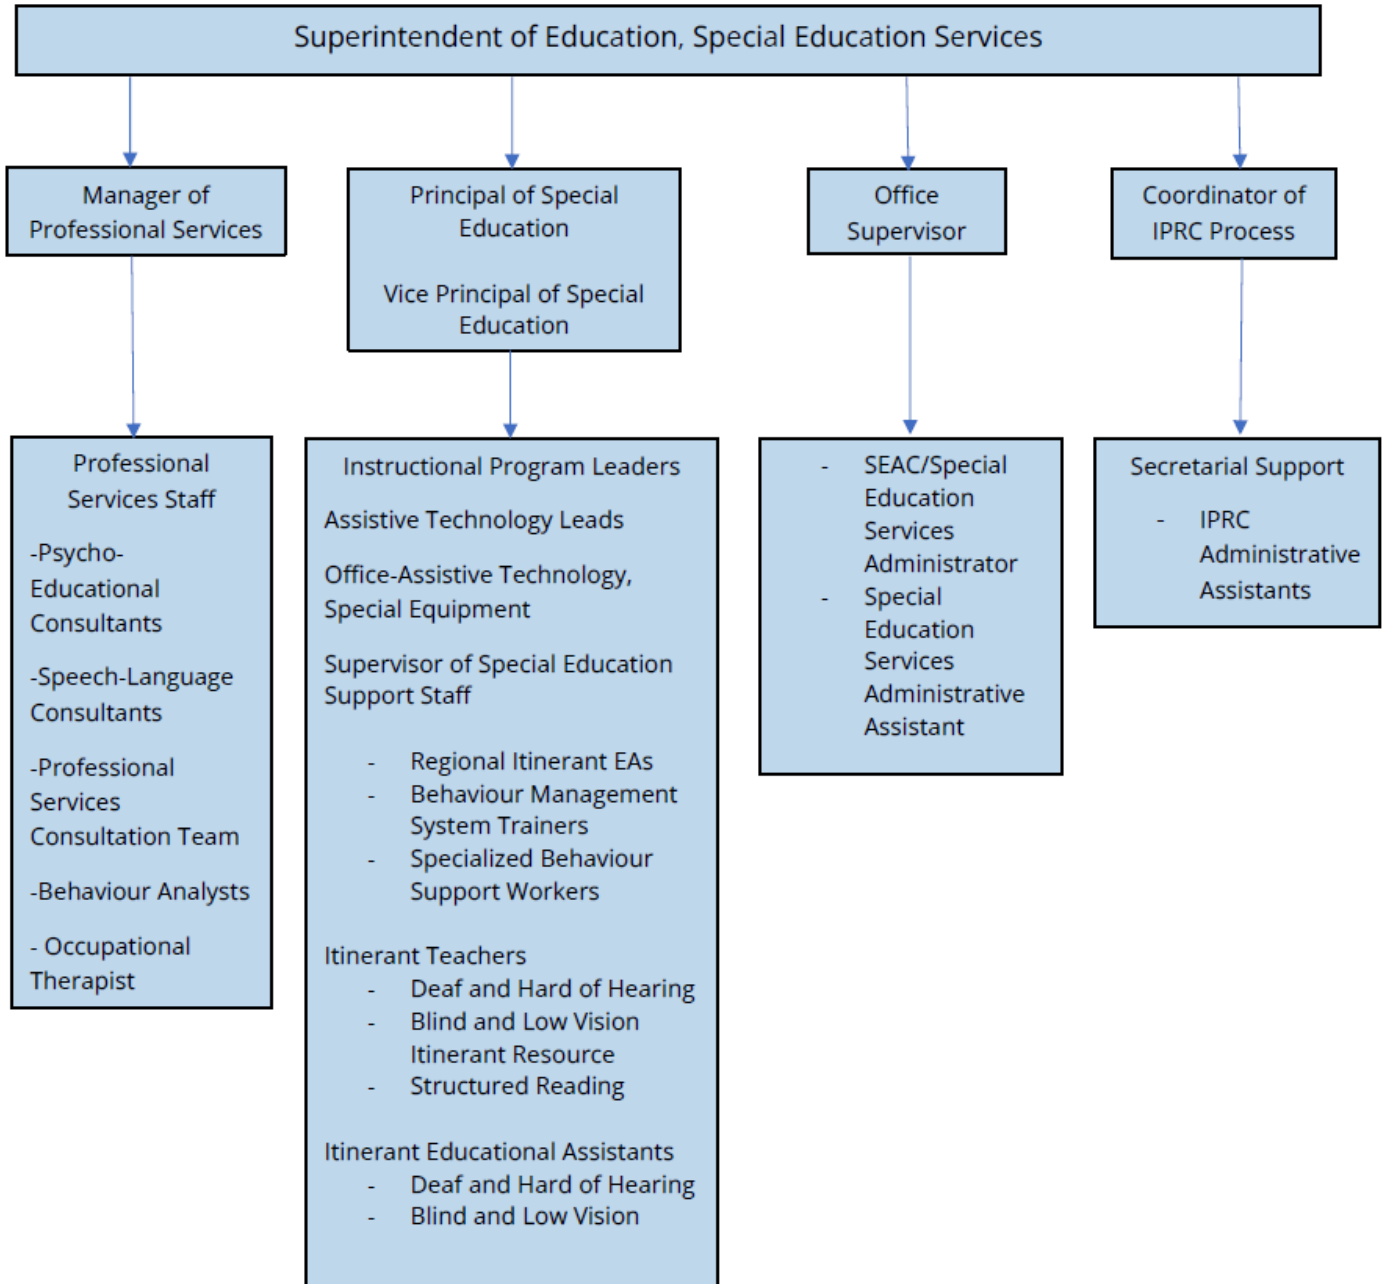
Superintendent of Education, Special Education Services

Manager of Professional Services

Principal of Special Education

Vice Principal of Special Education

Office Supervisor

Coordinator of IPRC Process

Professional Services Staff

-Psycho-Educational Consultants

-Speech-Language Consultants

-Professional Services Consultation Team

-Behaviour Analysts

- Occupational Therapist

Instructional Program Leaders

Assistive Technology Leads

Office-Assistive Technology, Special Equipment

Supervisor of Special Education Support Staff

- Regional Itinerant EAs
- Behaviour Management System Trainers
- Specialized Behaviour Support Workers

Itinerant Teachers
- Deaf and Hard of Hearing
- Blind and Low Vision Itinerant Resource
- Structured Reading

Itinerant Educational Assistants
- Deaf and Hard of Hearing
- Blind and Low Vision

- SEAC/Special Education Services Administrator
- Special Education Services Administrative Assistant

Secretarial Support
- IPRC Administrative Assistants